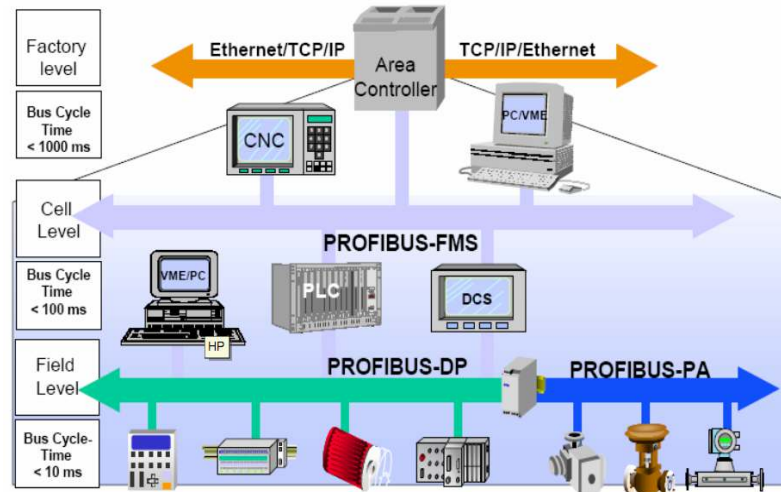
Factory level

Bus Cycle Time < 1000 ms

Ethernet/TCP/IP

Area Controller

TCP/IP/Ethernet

CNC

PC/VME

Cell Level

PROFIBUS-FMS

Bus Cycle Time < 100 ms

VME/PC

HP

PLC

DCS

Field Level

PROFIBUS-DP

PROFIBUS-PA

Bus Cycle-Time < 10 ms